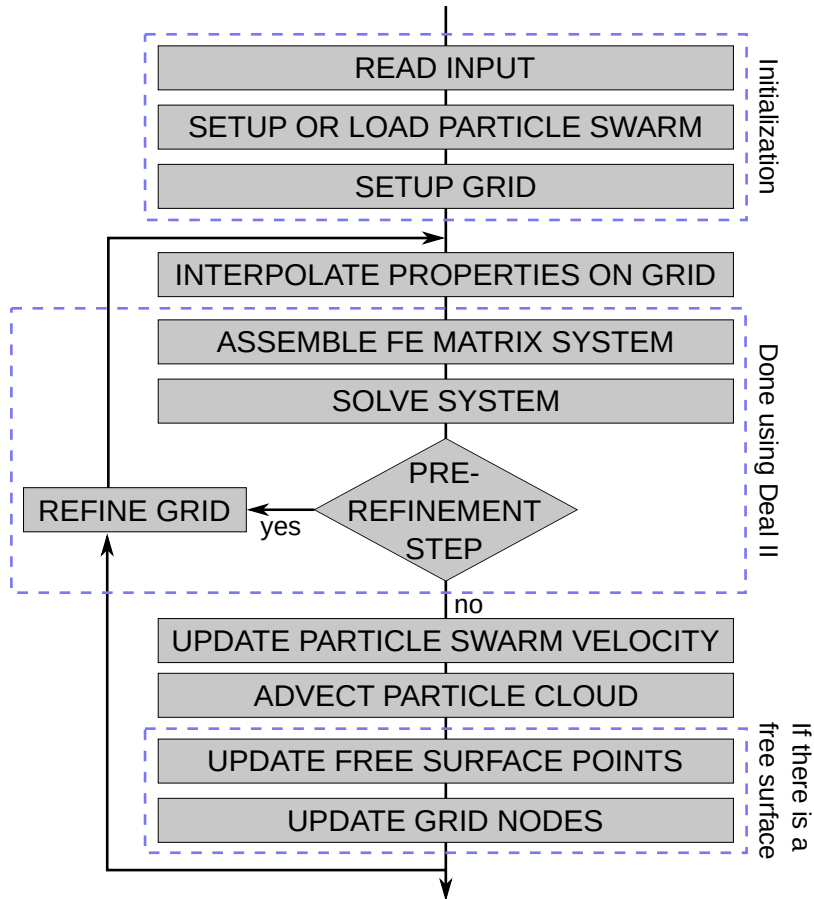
READ INPUT
SETUP OR LOAD PARTICLE SWARM
SETUP GRID
Initialization
INTERPOLATE PROPERTIES ON GRID
ASSEMBLE FE MATRIX SYSTEM
SOLVE SYSTEM
REFINE GRID
yes
PRE-REFINEMENT STEP
Done using Deal II
no
UPDATE PARTICLE SWARM VELOCITY
ADVECT PARTICLE CLOUD
UPDATE FREE SURFACE POINTS
UPDATE GRID NODES
If there is a free surface